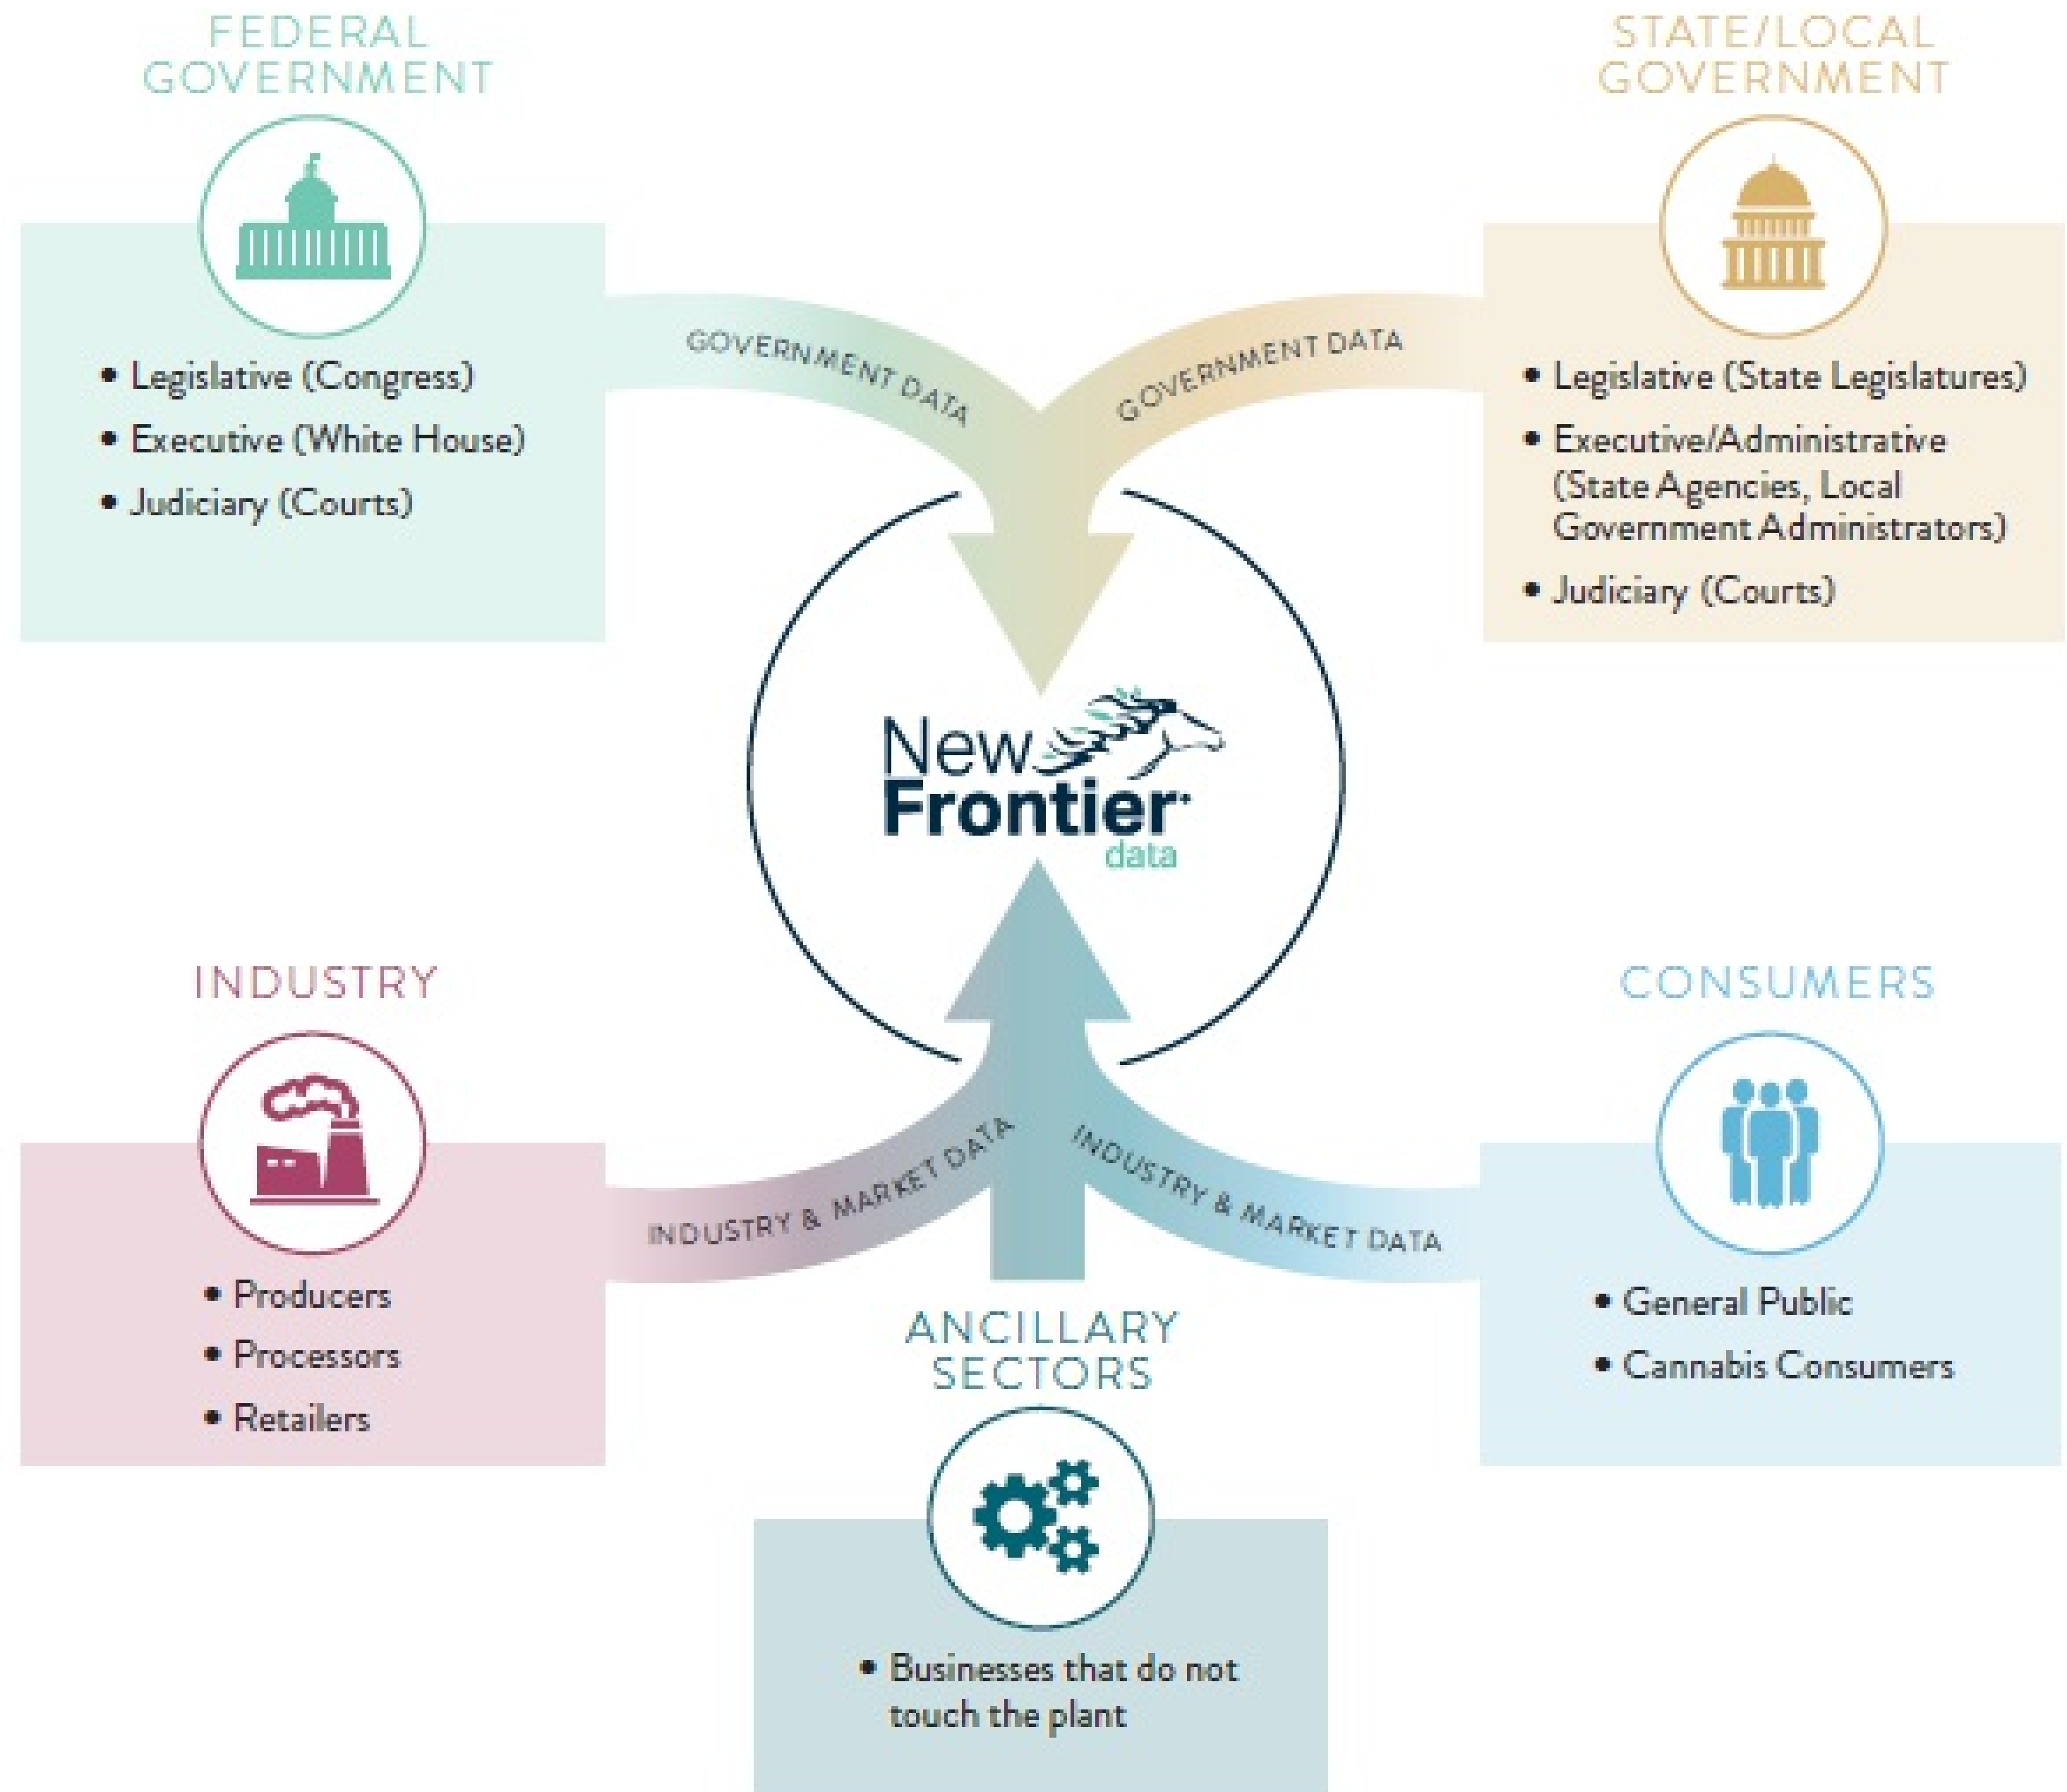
FEDERAL GOVERNMENT

• Legislative (Congress)
• Executive (White House)
• Judiciary (Courts)

STATE/LOCAL GOVERNMENT

• Legislative (State Legislatures)
• Executive/Administrative (State Agencies, Local Government Administrators)
• Judiciary (Courts)

GOVERNMENT DATA

GOVERNMENT DATA

New Frontier data

INDUSTRY

• Producers
• Processors
• Retailers

CONSUMERS

• General Public
• Cannabis Consumers

INDUSTRY & MARKET DATA

INDUSTRY & MARKET DATA

ANCILLARY SECTORS

• Businesses that do not touch the plant